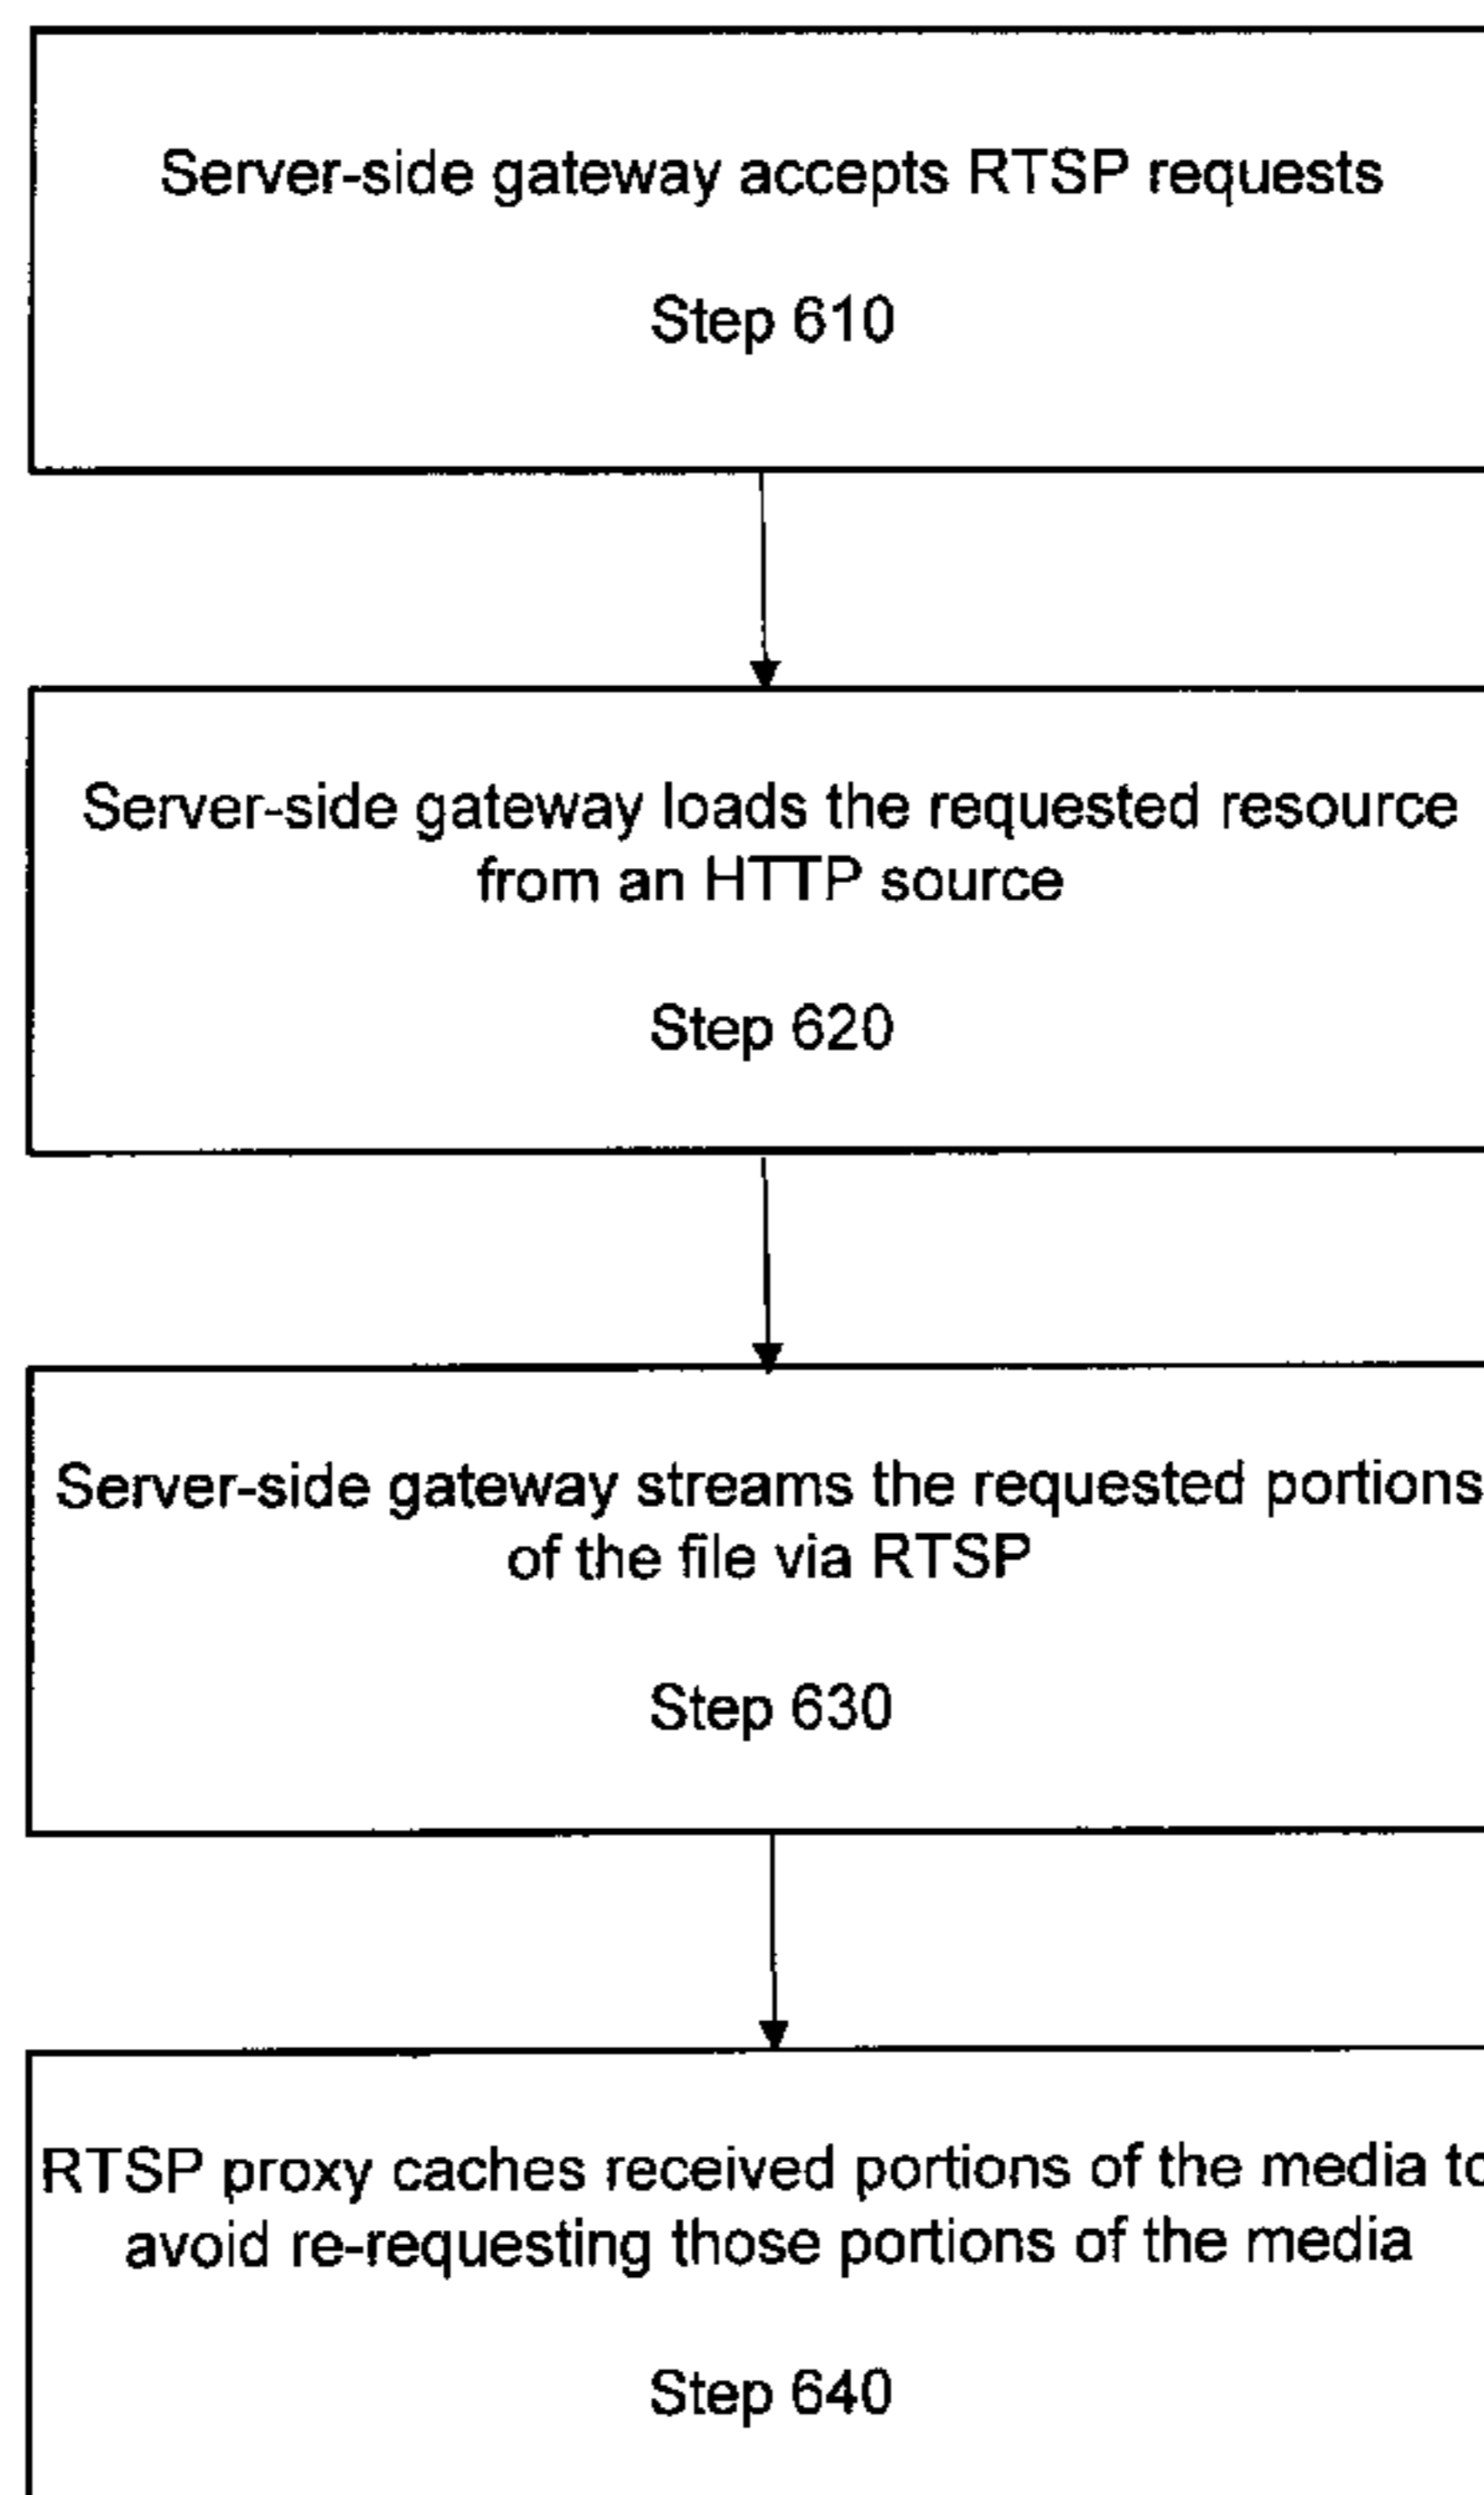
Server-side gateway accepts RTSP requests

Step 610

Server-side gateway loads the requested resource from an HTTP source

Step 620

Server-side gateway streams the requested portions of the file via RTSP

Step 630

RTSP proxy caches received portions of the media t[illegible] avoid re-requesting those portions of the media

Step 640